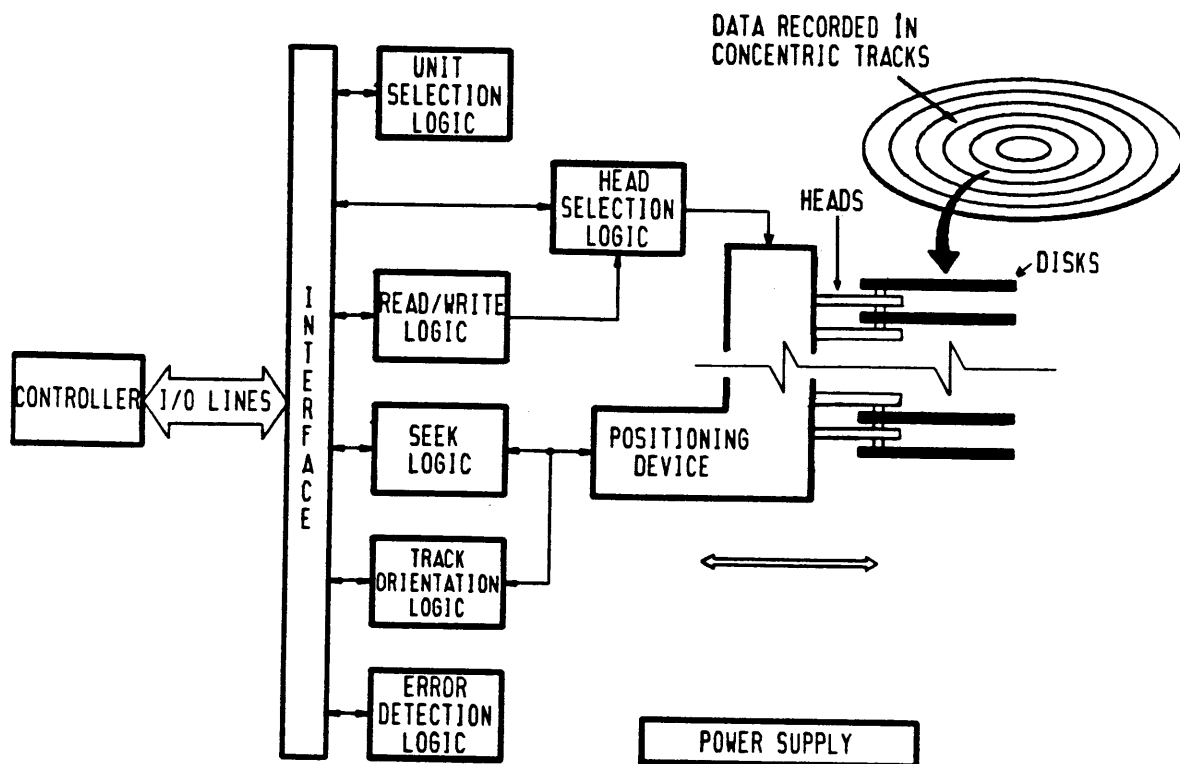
DATA RECORDED IN CONCENTRIC TRACKS

UNIT SELECTION LOGIC

HEAD SELECTION LOGIC

HEADS

DISKS

INTERFACE

READ/WRITE LOGIC

CONTROLLER

I/O LINES

SEEK LOGIC

POSITIONING DEVICE

TRACK ORIENTATION LOGIC

ERROR DETECTION LOGIC

POWER SUPPLY